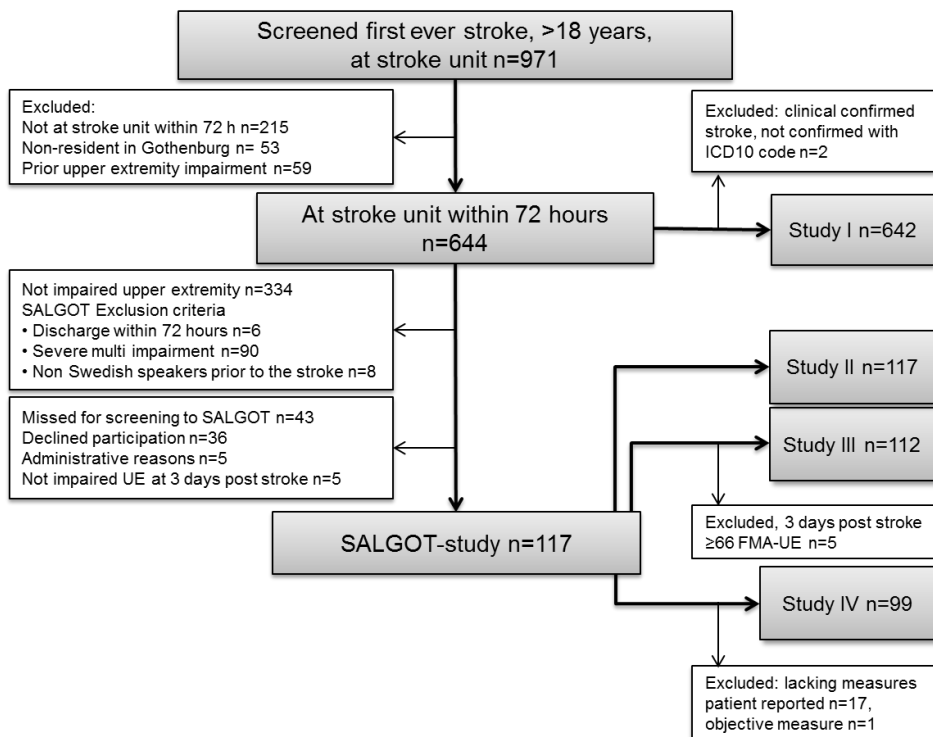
Screened first ever stroke, >18 years, at stroke unit n=971

Excluded:
Not at stroke unit within 72 h n=215
Non-resident in Gothenburg n= 53
Prior upper extremity impairment n=59

Excluded: clinical confirmed stroke, not confirmed with ICD10 code n=2

At stroke unit within 72 hours n=644

Study I n=642

Not impaired upper extremity n=334
SALGOT Exclusion criteria
• Discharge within 72 hours n=6
• Severe multi impairment n=90
• Non Swedish speakers prior to the stroke n=8

Study II n=117

Missed for screening to SALGOT n=43
Declined participation n=36
Administrative reasons n=5
Not impaired UE at 3 days post stroke n=5

Study III n=112

Excluded, 3 days post stroke ≥66 FMA-UE n=5

SALGOT-study n=117

Study IV n=99

Excluded: lacking measures patient reported n=17, objective measure n=1